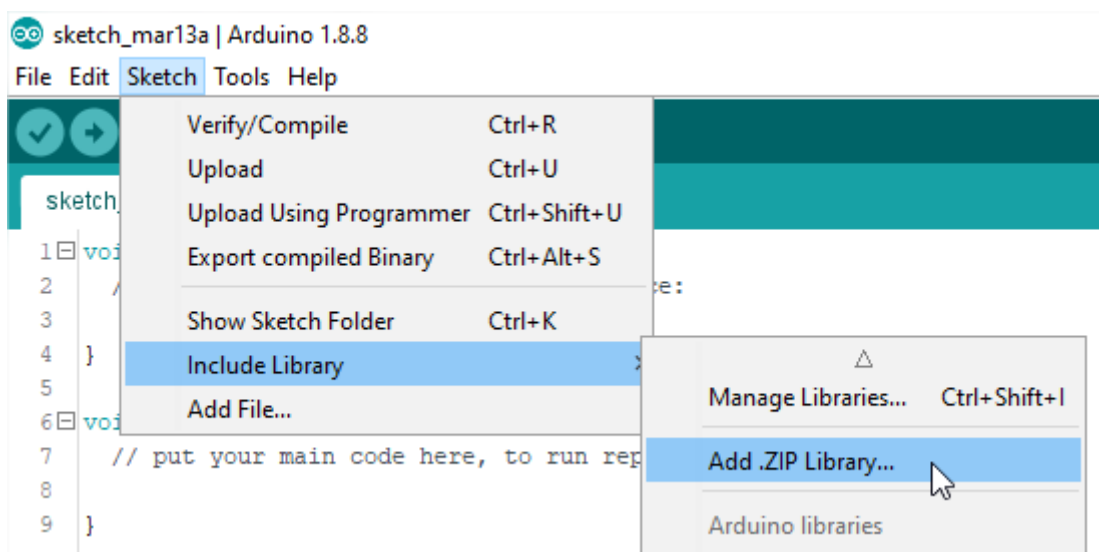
sketch_mar13a | Arduino 1.8.8

File Edit Sketch Tools Help

sketch_

| Verify/Compile | Ctrl+R |
|---|---|
| Upload | Ctrl+U |
| Upload Using Programmer | Ctrl+Shift+U |
| Export compiled Binary | Ctrl+Alt+S |
| Show Sketch Folder | Ctrl+K |
| Include Library | › |
| Add File... | |

△

| Manage Libraries... | Ctrl+Shift+I |
|---|---|
| Add .ZIP Library... | |
| Arduino libraries | |

1 voi
2 / e:
3
4 }
5
6 voi
7 // put your main code here, to run rep
8
9 }